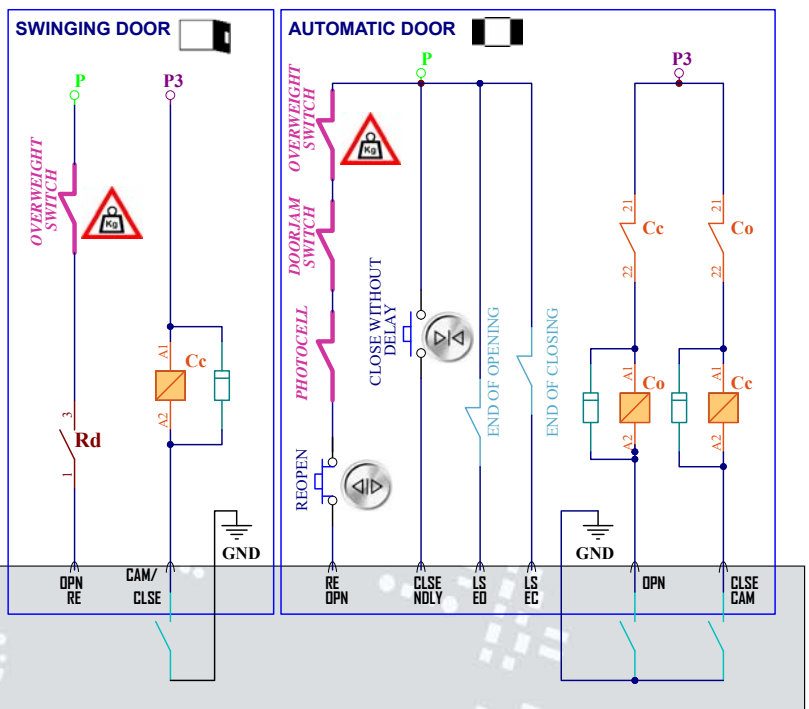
SWINGING DOOR

P

P3

OVERWEIGHT SWITCH

Kg

A1

Cc

A2

3

Rd

1

GND

OPN
RE

CAM/
CLSE

AUTOMATIC DOOR

P

P3

OVERWEIGHT SWITCH

Kg

DOORJAM SWITCH

PHOTOCELL

CLOSE WITHOUT DELAY

END OF OPENING

END OF CLOSING

REOPEN

21

Cc

22

21

Co

22

A1

Co

A2

A1

Cc

A2

GND

RE
OPN

CLSE
NDLY

LS
EO

LS
EC

OPN

CLSE
CAM